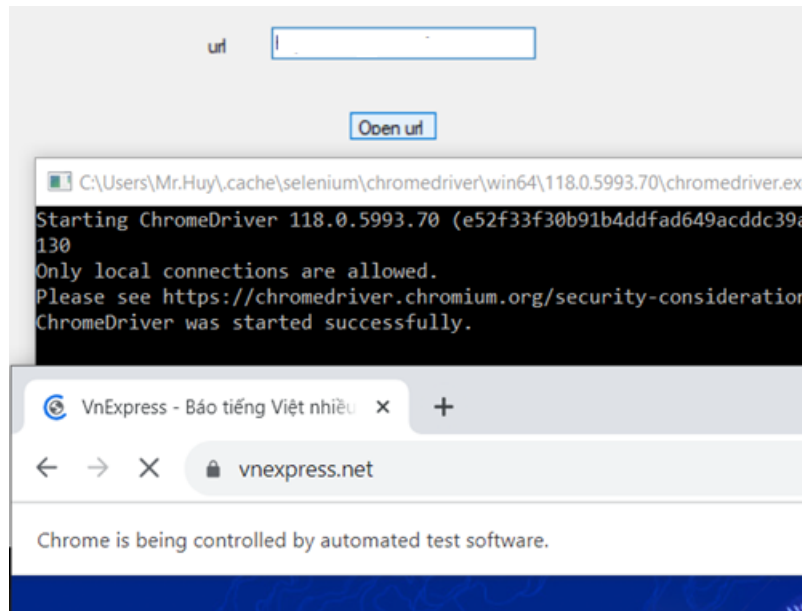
url

Open url

C:\Users\Mr.Huy\.cache\selenium\chromedriver\win64\118.0.5993.70\chromedriver.ex

Starting ChromeDriver 118.0.5993.70 (e52f33f30b91b4ddfad649acddc39a
130
Only local connections are allowed.
Please see https://chromedriver.chromium.org/security-consideration
ChromeDriver was started successfully.

VnExpress - Báo tiếng Việt nhiều

vnexpress.net

Chrome is being controlled by automated test software.